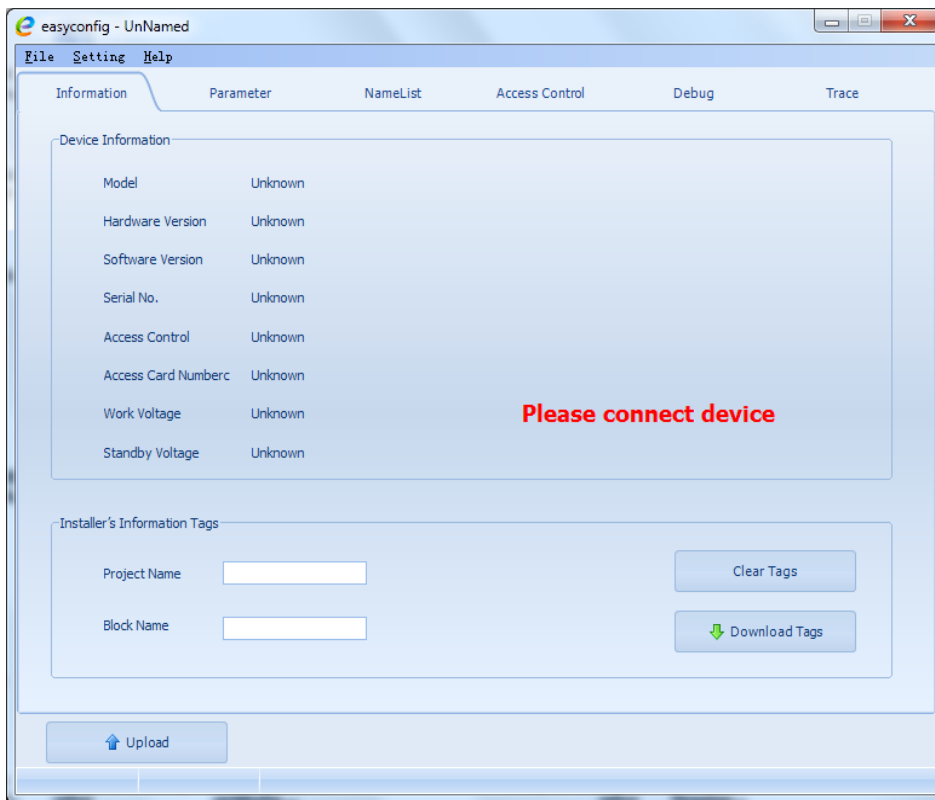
easyconfig - UnNamed

File Setting Help

Information Parameter NameList Access Control Debug Trace

Device Information

| | |
|---|---|
| Model | Unknown |
| Hardware Version | Unknown |
| Software Version | Unknown |
| Serial No. | Unknown |
| Access Control | Unknown |
| Access Card Numberc | Unknown |
| Work Voltage | Unknown |
| Standby Voltage | Unknown |

Please connect device

Installer's Information Tags

Project Name

Block Name

Clear Tags

Download Tags

Upload